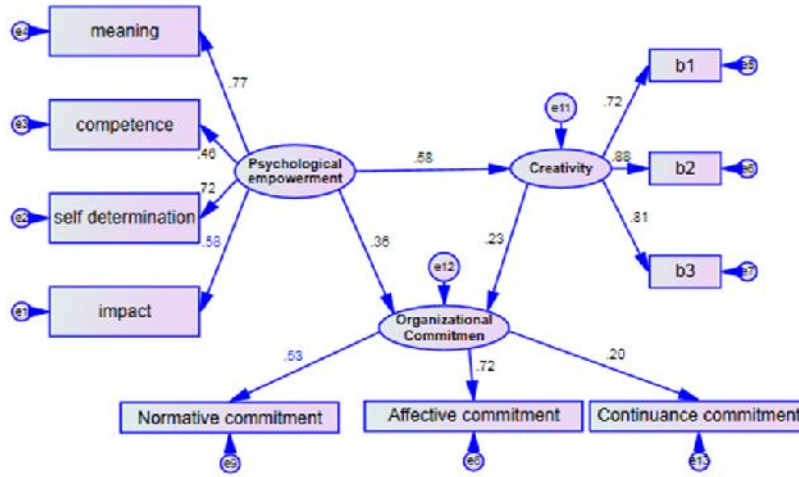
e4
meaning

e3
competence

e2
self determination

e1
impact

.77
.46
.72
.58

Psychological empowerment

.58

e11

Creativity

.72
.88
.81

b1
e5
b2
e6
b3
e7

.36
.23

e12

Organizational Commitmen

.53
.72
.20

Normative commitment
e9
Affective commitment
e8
Continuance commitment
e13